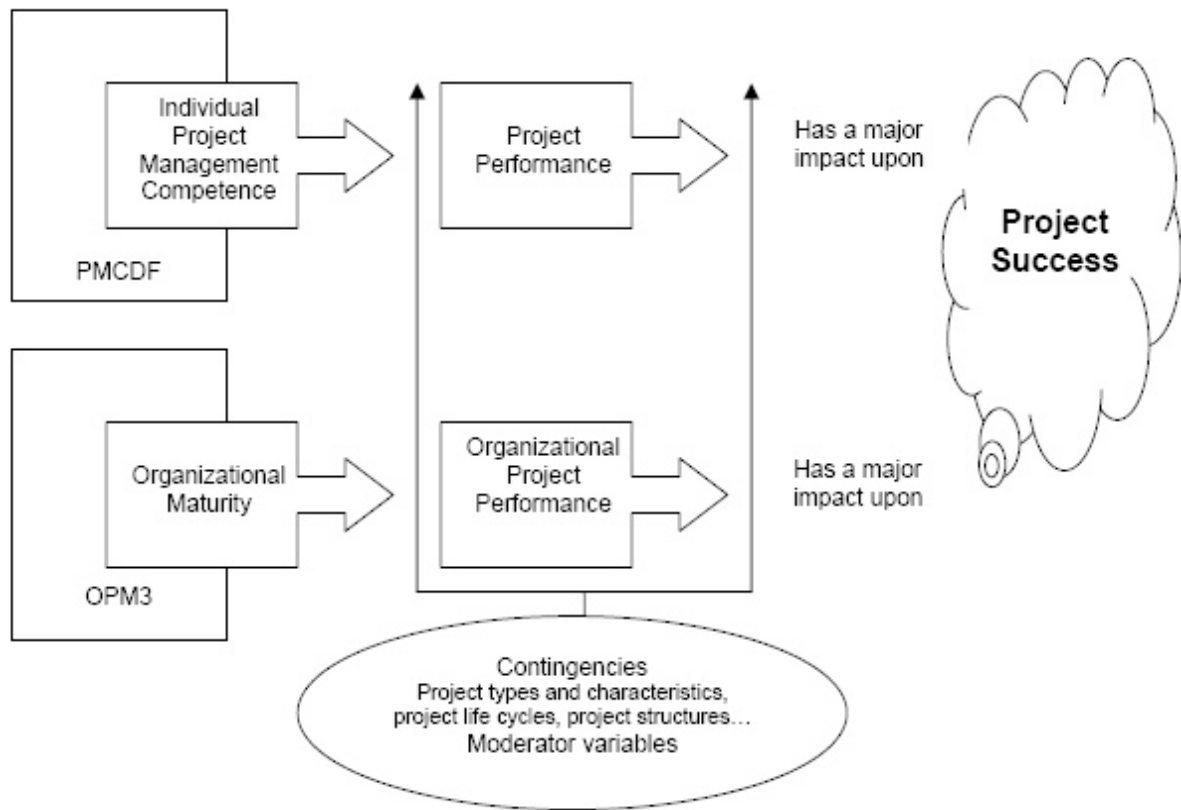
Individual Project Management Competence

PMCDF

Project Performance

Has a major impact upon

Project Success

Organizational Maturity

OPM3

Organizational Project Performance

Has a major impact upon

Contingencies
Project types and characteristics, project life cycles, project structures…
Moderator variables